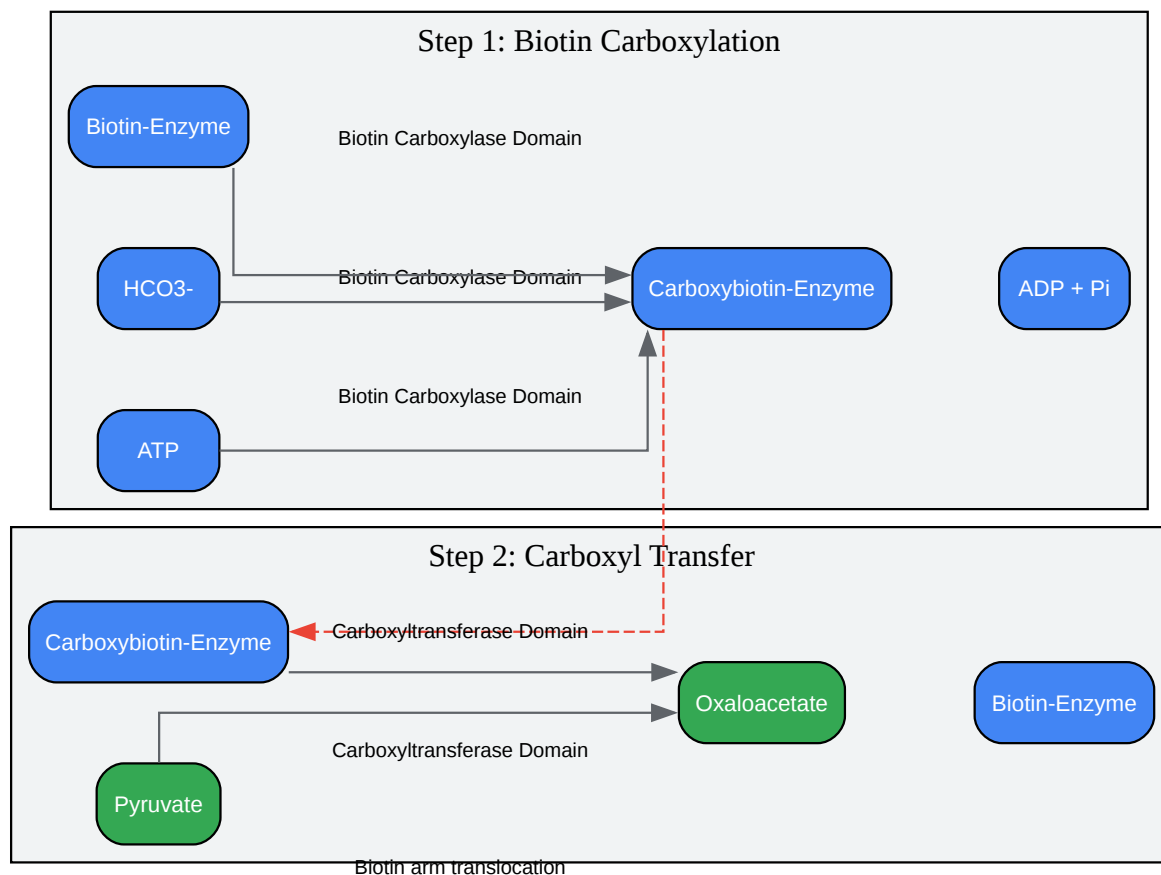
Step 1: Biotin Carboxylation

Biotin-Enzyme

Biotin Carboxylase Domain

HCO3-

Biotin Carboxylase Domain

Carboxybiotin-Enzyme

ADP + Pi

Biotin Carboxylase Domain

ATP

Step 2: Carboxyl Transfer

Carboxybiotin-Enzyme

Carboxyltransferase Domain

Oxaloacetate

Biotin-Enzyme

Carboxyltransferase Domain

Pyruvate

Biotin arm translocation